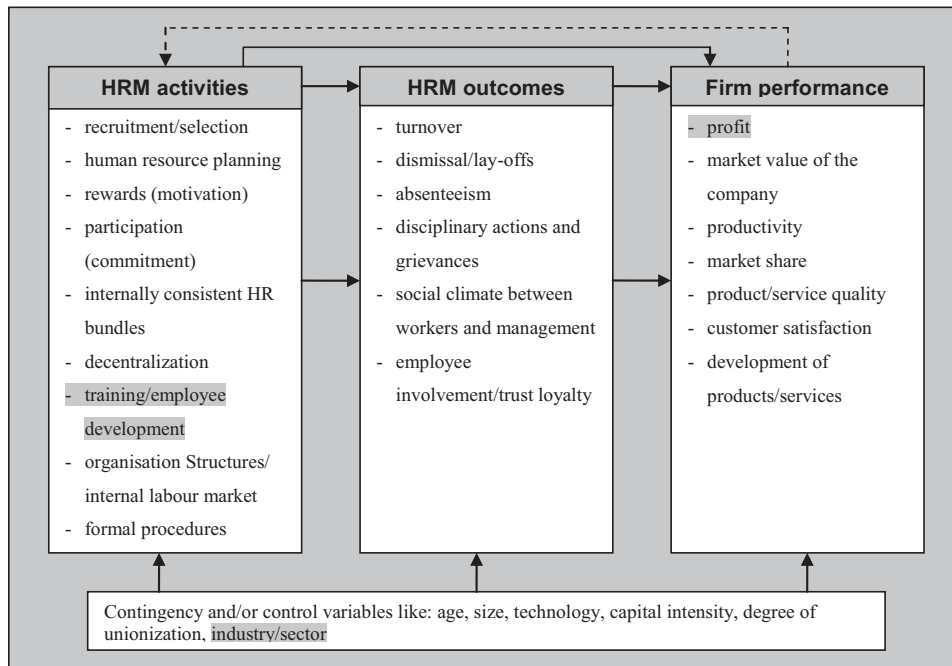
HRM activities

- recruitment/selection
- human resource planning
- rewards (motivation)
- participation (commitment)
- internally consistent HR bundles
- decentralization
- training/employee development
- organisation Structures/ internal labour market
- formal procedures

HRM outcomes

- turnover
- dismissal/lay-offs
- absenteeism
- disciplinary actions and grievances
- social climate between workers and management
- employee involvement/trust loyalty

Firm performance

- profit
- market value of the company
- productivity
- market share
- product/service quality
- customer satisfaction
- development of products/services

Contingency and/or control variables like: age, size, technology, capital intensity, degree of unionization, industry/sector